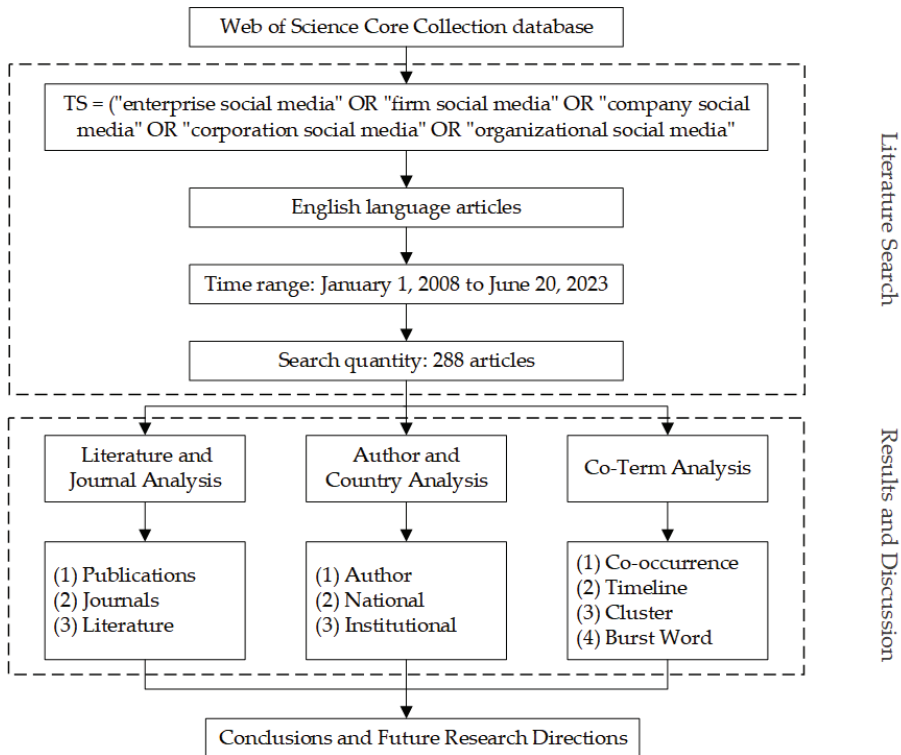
Web of Science Core Collection database

TS = ("enterprise social media" OR "firm social media" OR "company social media" OR "corporation social media" OR "organizational social media"

English language articles

Time range: January 1, 2008 to June 20, 2023

Search quantity: 288 articles

Literature Search

Literature and Journal Analysis

Author and Country Analysis

Co-Term Analysis

(1) Publications
(2) Journals
(3) Literature

(1) Author
(2) National
(3) Institutional

(1) Co-occurrence
(2) Timeline
(3) Cluster
(4) Burst Word

Results and Discussion

Conclusions and Future Research Directions